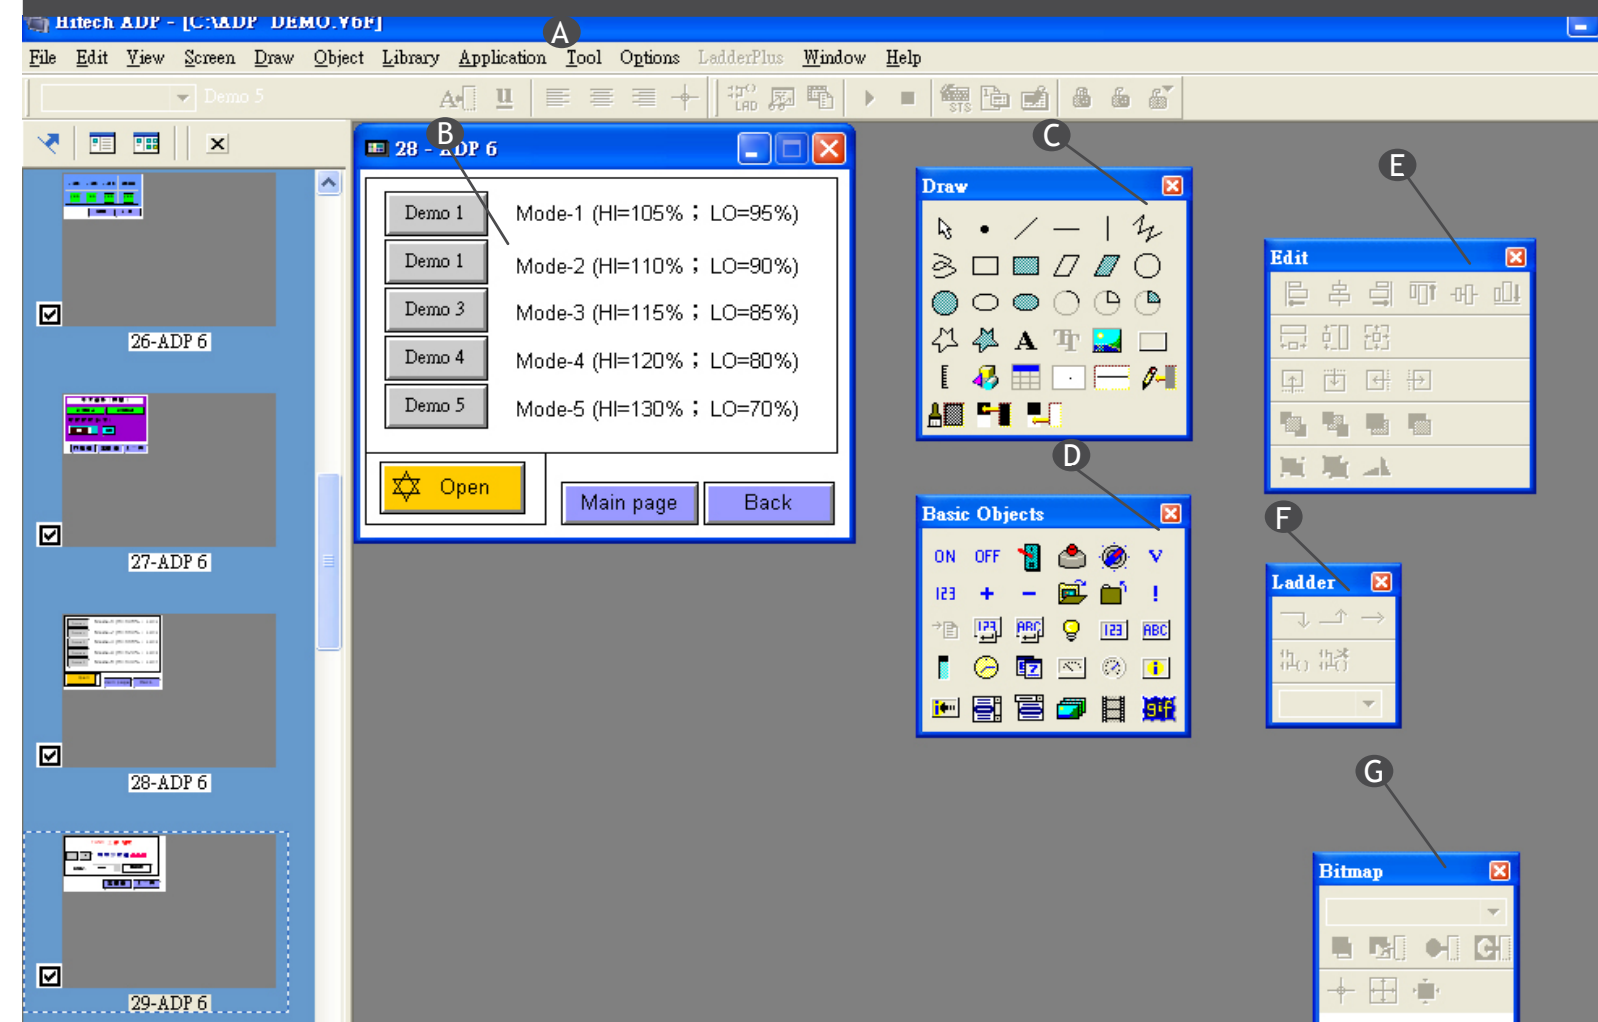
Hitech ADP - [C:\ADP DEMO.V6F]

A

File Edit View Screen Draw Object Library Application Tool Options LadderPlus Window Help

Demo 5

26-ADP 6

27-ADP 6

28-ADP 6

29-ADP 6

28 - ADP 6

B

Demo 1 Mode-1 (HI=105% ; LO=95%)

Demo 1 Mode-2 (HI=110% ; LO=90%)

Demo 3 Mode-3 (HI=115% ; LO=85%)

Demo 4 Mode-4 (HI=120% ; LO=80%)

Demo 5 Mode-5 (HI=130% ; LO=70%)

Open

Main page

Back

C

Draw

A

D

Basic Objects

ON OFF

V

123

!

123 ABC 123 ABC

gif

E

Edit

F

Ladder

G

Bitmap